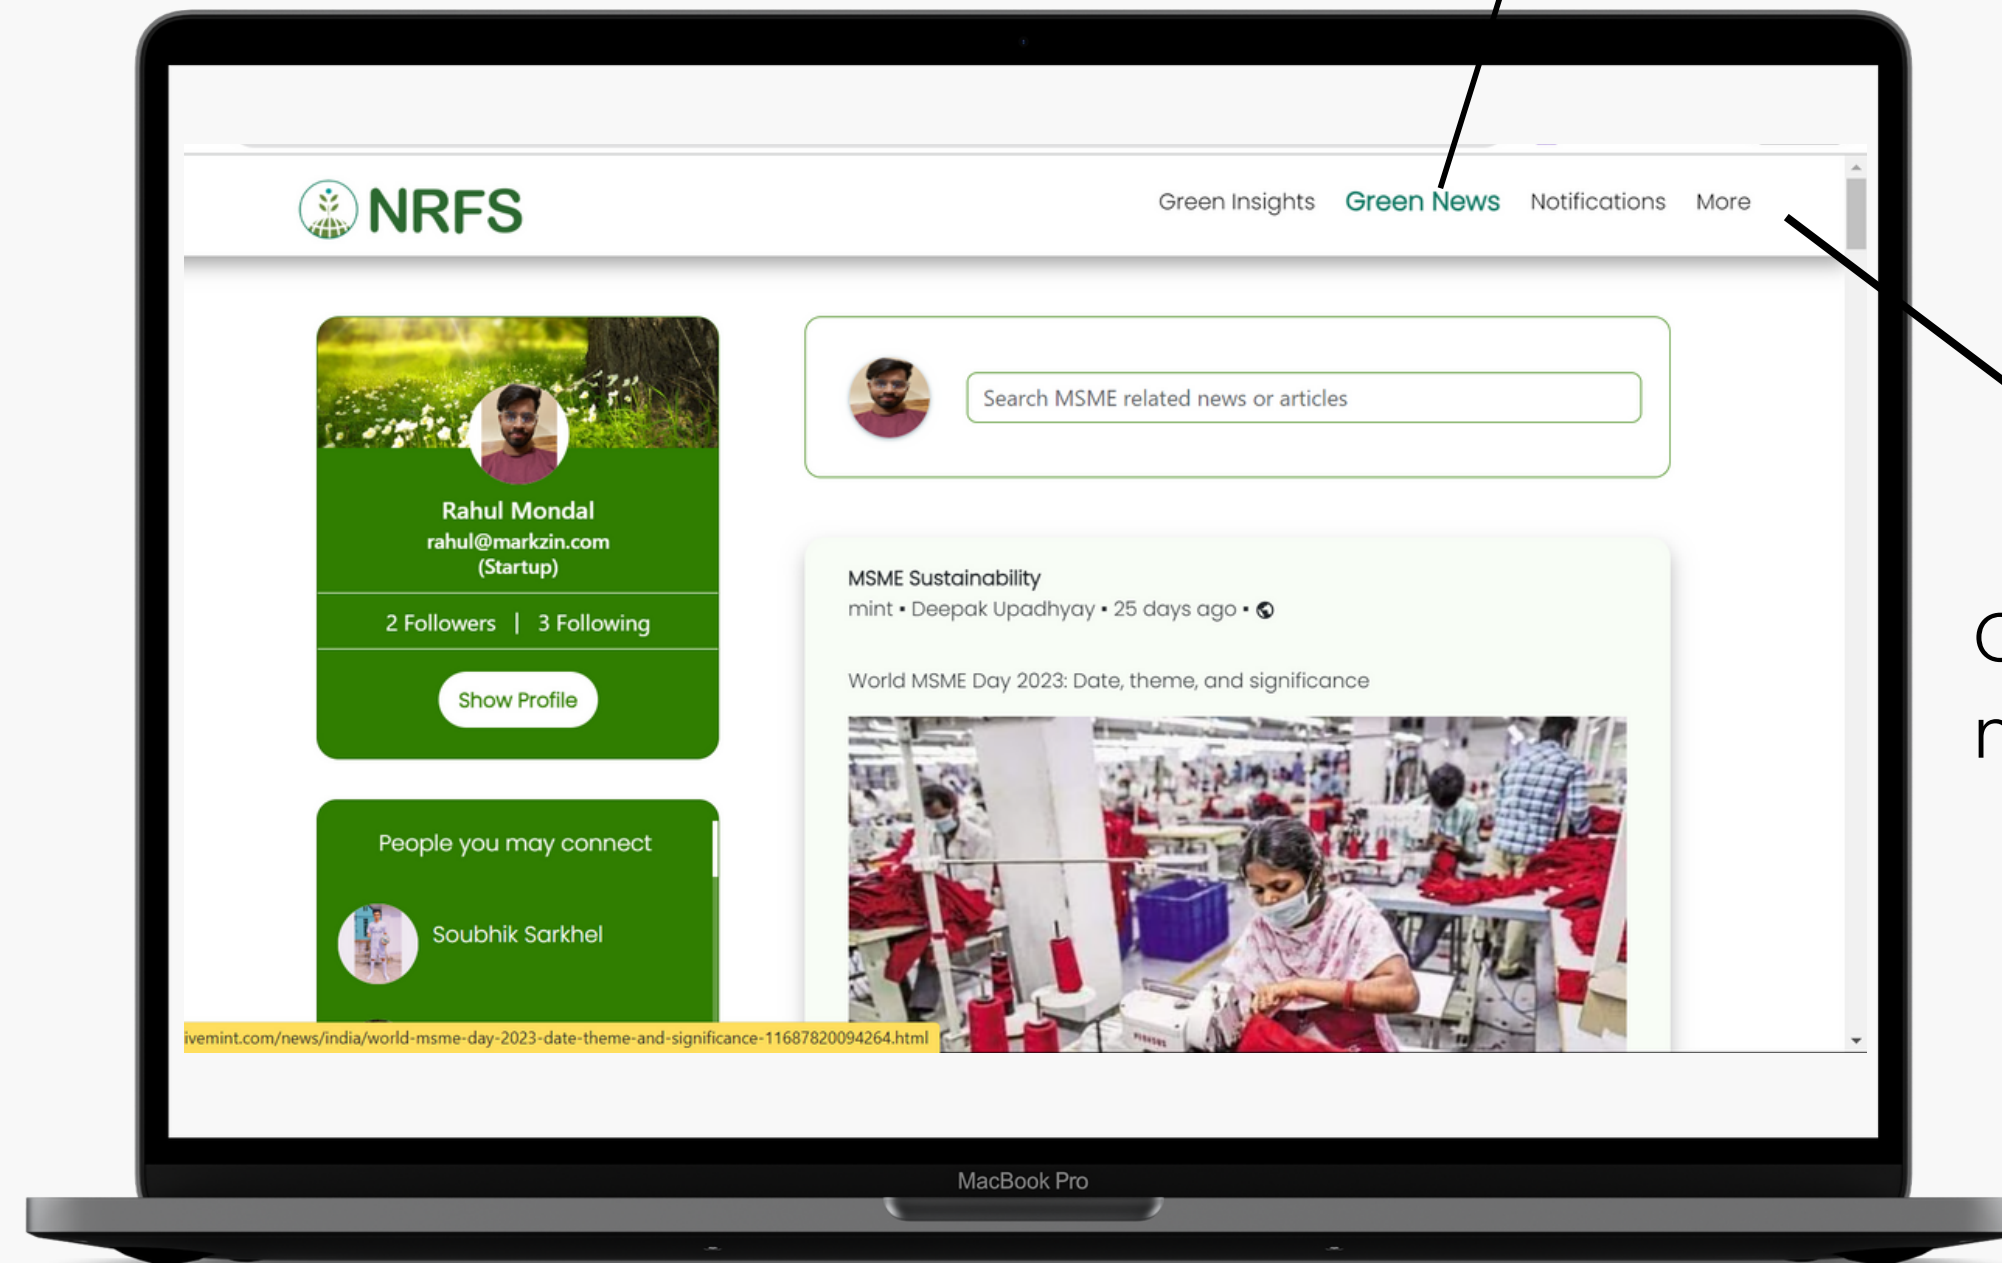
NRFS

Green Insights Green News Notifications More

Rahul Mondal
rahul@markzin.com
(Startup)

2 Followers | 3 Following

Show Profile

People you may connect

Soubhik Sarkhel

Search MSME related news or articles

MSME Sustainability
mint • Deepak Upadhyay • 25 days ago •

World MSME Day 2023: Date, theme, and significance

ivemint.com/news/india/world-msme-day-2023-date-theme-and-significance-11687820094264.html

C
n

MacBook Pro